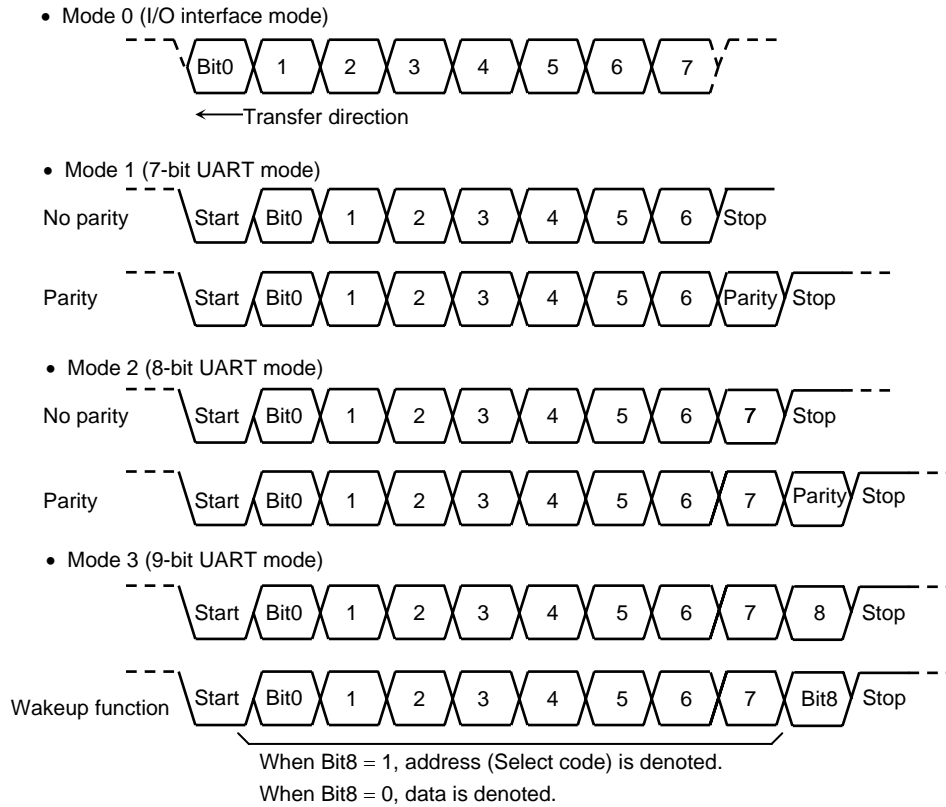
• Mode 0 (I/O interface mode)

Bit0 1 2 3 4 5 6 7

Transfer direction

• Mode 1 (7-bit UART mode)

No parity Start Bit0 1 2 3 4 5 6 Stop

Parity Start Bit0 1 2 3 4 5 6 Parity Stop

• Mode 2 (8-bit UART mode)

No parity Start Bit0 1 2 3 4 5 6 7 Stop

Parity Start Bit0 1 2 3 4 5 6 7 Parity Stop

• Mode 3 (9-bit UART mode)

Start Bit0 1 2 3 4 5 6 7 8 Stop

Wakeup function Start Bit0 1 2 3 4 5 6 7 Bit8 Stop

When Bit8 = 1, address (Select code) is denoted.

When Bit8 = 0, data is denoted.